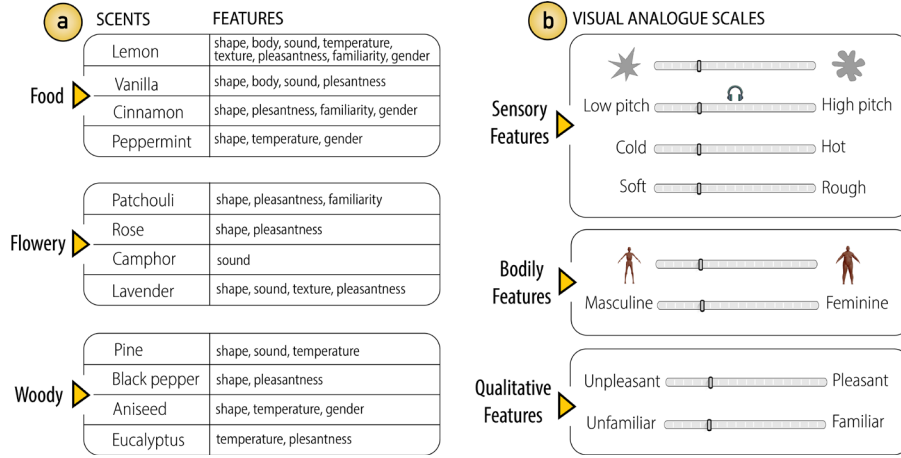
a SCENTS FEATURES

Food

| Lemon | shape, body, sound, temperature, texture, pleasantness, familiarity, gender |
|---|---|
| Vanilla | shape, body, sound, plesantness |
| Cinnamon | shape, plesantness, familiarity, gender |
| Peppermint | shape, temperature, gender |

Flowery

| Patchouli | shape, pleasantness, familiarity |
|---|---|
| Rose | shape, pleasantness |
| Camphor | sound |
| Lavender | shape, sound, texture, pleasantness |

Woody

| Pine | shape, sound, temperature |
|---|---|
| Black pepper | shape, pleasantness |
| Aniseed | shape, temperature, gender |
| Eucalyptus | temperature, plesantness |

b VISUAL ANALOGUE SCALES

Sensory Features

Low pitch High pitch

Cold Hot

Soft Rough

Bodily Features

Masculine Feminine

Qualitative Features

Unpleasant Pleasant

Unfamiliar Familiar